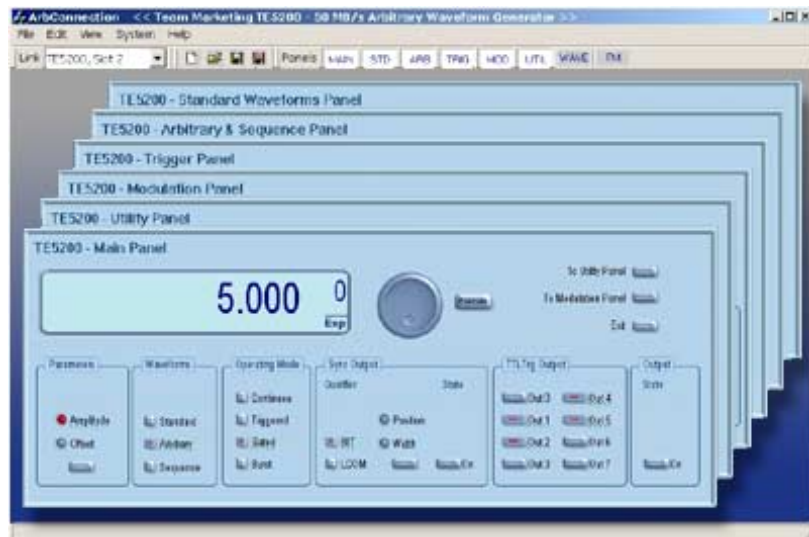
ArbConnection << Teom Marketing TE5200 - 50 MS/s Arbitrary Waveform Generator >>

File Edit View System Help

Link TE5200, Slot 2

Panels MAIN STD ARB TRIG MOD UTIL WAVE FM

TE5200 - Standard Waveforms Panel

TE5200 - Arbitrary & Sequence Panel

TE5200 - Trigger Panel

TE5200 - Modulation Panel

TE5200 - Utility Panel

TE5200 - Main Panel

5.000

0

Exp

To Utility Panel

To Modulation Panel

Exit

Parameters

Amplitude

Offset

Waveforms

Standard

Arbitrary

Sequence

Operating Mode

Continuous

Triggered

Gated

Burst

Sync Output

Qualifier

State

Position

Width

BIT

LCOM

On

TTLTrig Output

Out 0

Out 4

Out 1

Out 5

Out 2

Out 6

Out 3

Out 7

Output

State

On